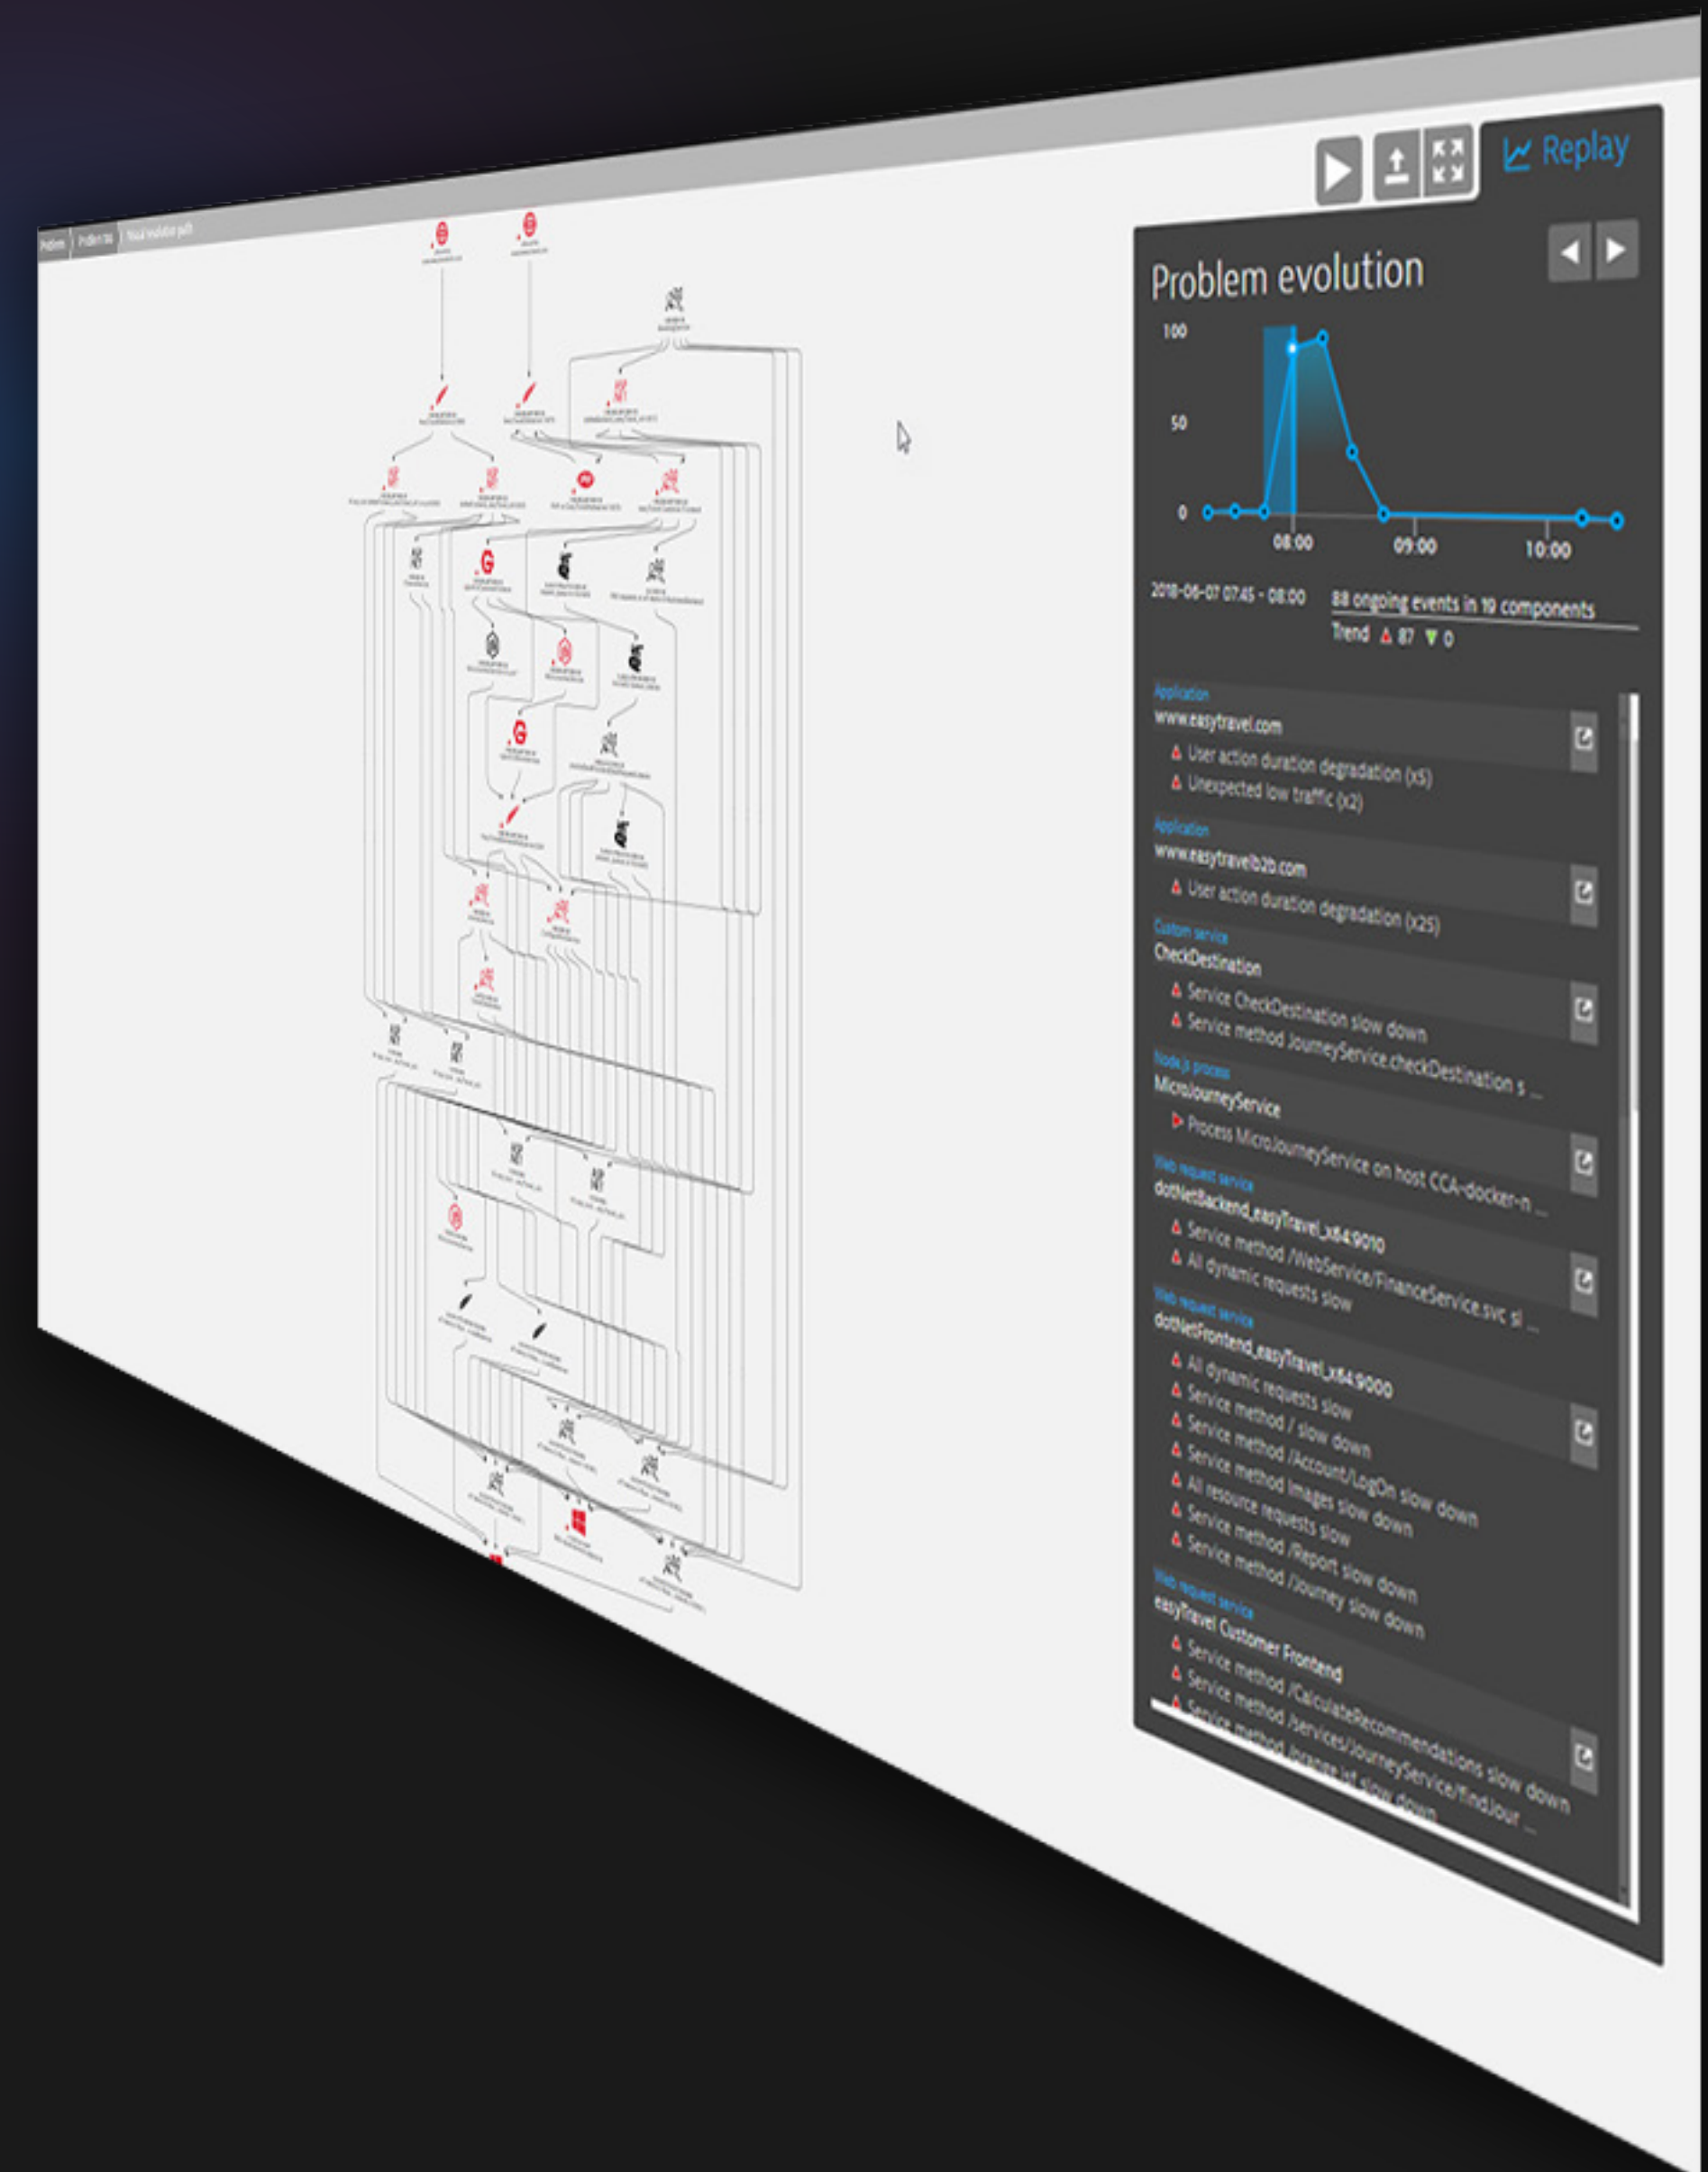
Problem | Problem 946 | Visual resolution path

Replay

Problem evolution

100
50
0
08:00
09:00
10:00

2018-06-07 07:45 - 08:00
88 ongoing events in 19 components
Trend 87 0

Application
www.easytravel.com
User action duration degradation (x5)
Unexpected low traffic (x2)

Application
www.easytravelb2b.com
User action duration degradation (x25)

Custom service
CheckDestination
Service CheckDestination slow down
Service method JourneyService.checkDestination s ...

Node.js process
MicroJourneyService
Process MicroJourneyService on host CCA-docker-n ...

Web request service
dotNetBackend_easyTravel_x64:9010
Service method /WebService/FinanceService.svc sl ...
All dynamic requests slow

Web request service
dotNetFrontend_easyTravel_x64:9000
All dynamic requests slow
Service method / slow down
Service method /Account/LogOn slow down
Service method Images slow down
All resource requests slow
Service method /Report slow down
Service method /Journey slow down

Web request service
easyTravel Customer Frontend
Service method /CalculateRecommendations slow down
Service method /services/JourneyService/findJour ...
Service method /orange.jsf slow down